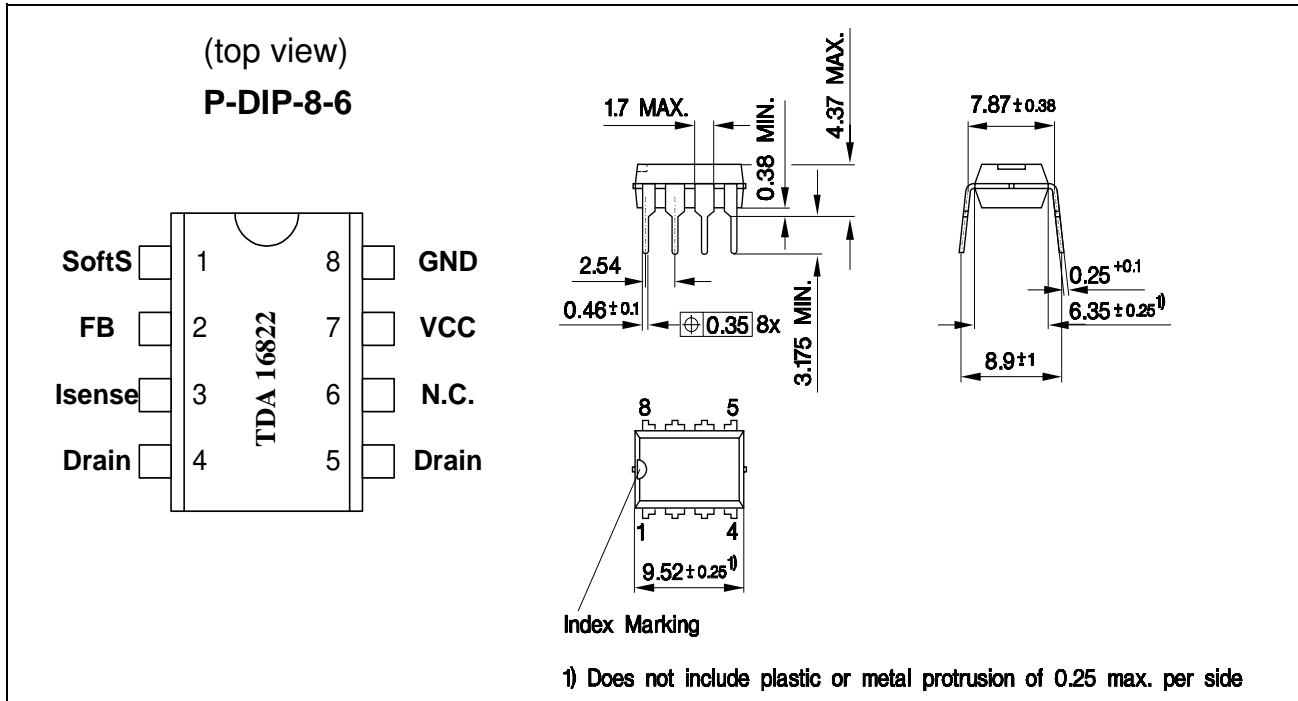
(top view)

**P-DIP-8-6**

SoftS 1

FB 2

Isense 3

Drain 4

8 GND

7 VCC

6 N.C.

5 Drain

TDA 16822

1.7 MAX.

0.38 MIN.

4.37 MAX.

2.54

$0.46 \pm 0.1$

$\oplus$ 0.35 8x

3.175 MIN.

$7.87 \pm 0.38$

$0.25^{+0.1}$

$6.35 \pm 0.25^{1)}$

$8.9 \pm 1$

8 5

1 4

$9.52 \pm 0.25^{1)}$

Index Marking

1) Does not include plastic or metal protrusion of 0.25 max. per side